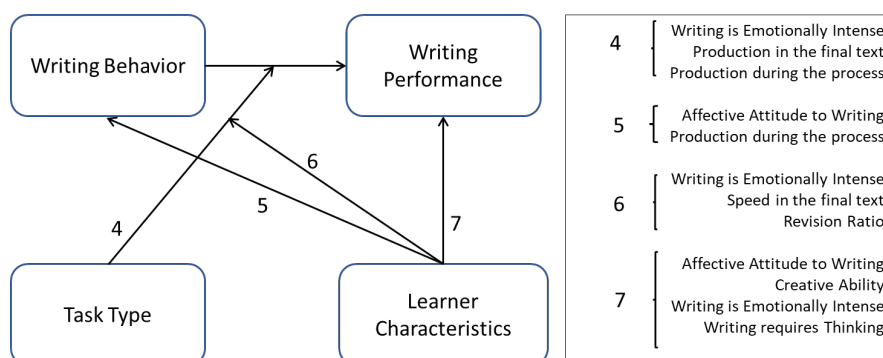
Writing Behavior

Writing Performance

6

5

4

7

Task Type

Learner Characteristics

4 Writing is Emotionally Intense
Production in the final text
Production during the process

5 Affective Attitude to Writing
Production during the process

6 Writing is Emotionally Intense
Speed in the final text
Revision Ratio

7 Affective Attitude to Writing
Creative Ability
Writing is Emotionally Intense
Writing requires Thinking